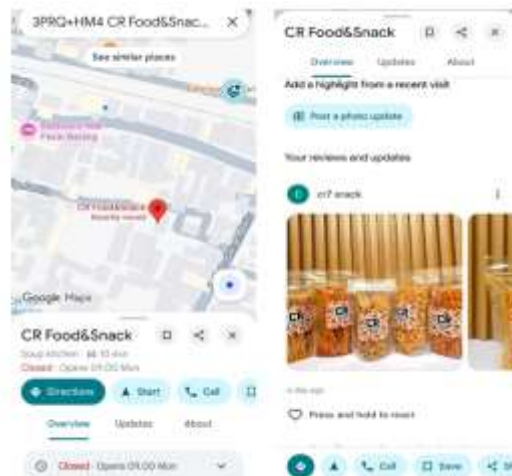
3PRQ+HM4 CR Food&Snac...

See similar places

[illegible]

CR Food&Snack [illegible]

Google Maps

CR Food&Snack

Soup kitchen · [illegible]

Closed · Opens 09.00 Mon

Directions

Start

Call

Overview

Updates

About

Closed · Opens 09.00 Mon

CR Food&Snack

Overview

Updates

About

Add a highlight from a recent visit

Post a photo update

Your reviews and updates

cr7 snack

CR

CR

CR

CR

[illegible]

Press and hold to react

Call

Save